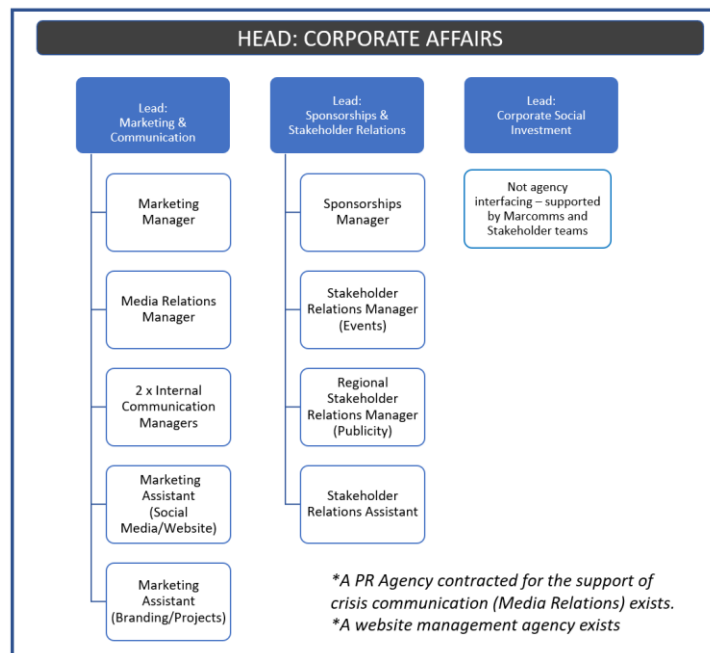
HEAD: CORPORATE AFFAIRS

Lead: Marketing & Communication

Marketing Manager

Media Relations Manager

2 x Internal Communication Managers

Marketing Assistant (Social Media/Website)

Marketing Assistant (Branding/Projects)

Lead: Sponsorships & Stakeholder Relations

Sponsorships Manager

Stakeholder Relations Manager (Events)

Regional Stakeholder Relations Manager (Publicity)

Stakeholder Relations Assistant

Lead: Corporate Social Investment

Not agency interfacing – supported by Marcomms and Stakeholder teams

*A PR Agency contracted for the support of crisis communication (Media Relations) exists.
*A website management agency exists